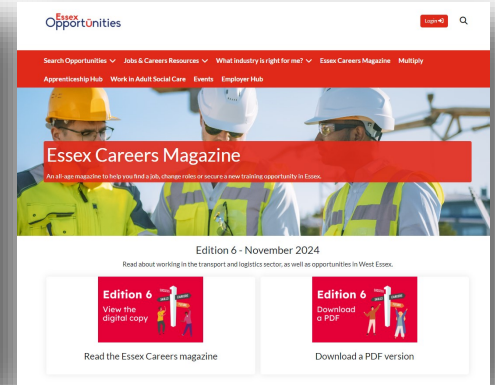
Essex Opportunities

Login

Search Opportunities Jobs & Careers Resources What industry is right for me? Essex Careers Magazine Multiply

Apprenticeship Hub Work in Adult Social Care Events Employer Hub

Essex Careers Magazine

An all-age magazine to help you find a job, change roles or secure a new training opportunity in Essex.

Edition 6 - November 2024

Read about working in the transport and logistics sector, as well as opportunities in West Essex.

Edition 6
View the digital copy

Read the Essex Careers magazine

Edition 6
Download a PDF

Download a PDF version